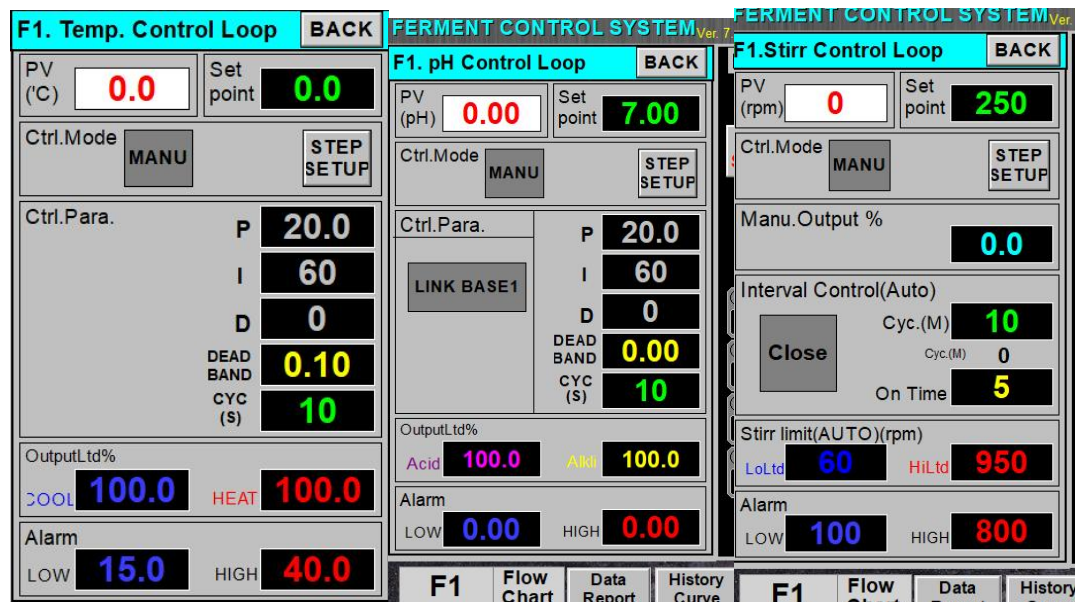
F1. Temp. Control Loop BACK

PV ('C) 0.0
Set point 0.0

Ctrl.Mode MANU
STEP SETUP

Ctrl.Para.
P 20.0
I 60
D 0
DEAD BAND 0.10
CYC (S) 10

OutputLtd%
COOL 100.0
HEAT 100.0

Alarm
LOW 15.0
HIGH 40.0

FERMENT CONTROL SYSTEM Ver. 7

F1. pH Control Loop BACK

PV (pH) 0.00
Set point 7.00

Ctrl.Mode MANU
STEP SETUP

Ctrl.Para.
LINK BASE1
P 20.0
I 60
D 0
DEAD BAND 0.00
CYC (S) 10

OutputLtd%
Acid 100.0
Alkli 100.0

Alarm
LOW 0.00
HIGH 0.00

F1
Flow Chart
Data Report
History Curve

FERMENT CONTROL SYSTEM Ver.

F1.Stirr Control Loop BACK

PV (rpm) 0
Set point 250

Ctrl.Mode MANU
STEP SETUP

Manu.Output %
0.0

Interval Control(Auto)
Close
Cyc.(M) 10
Cyc.(M) 0
On Time 5

Stirr limit(AUTO)(rpm)
LoLtd 60
HiLtd 950

Alarm
LOW 100
HIGH 800

F1
Flow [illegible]
Data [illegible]
History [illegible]